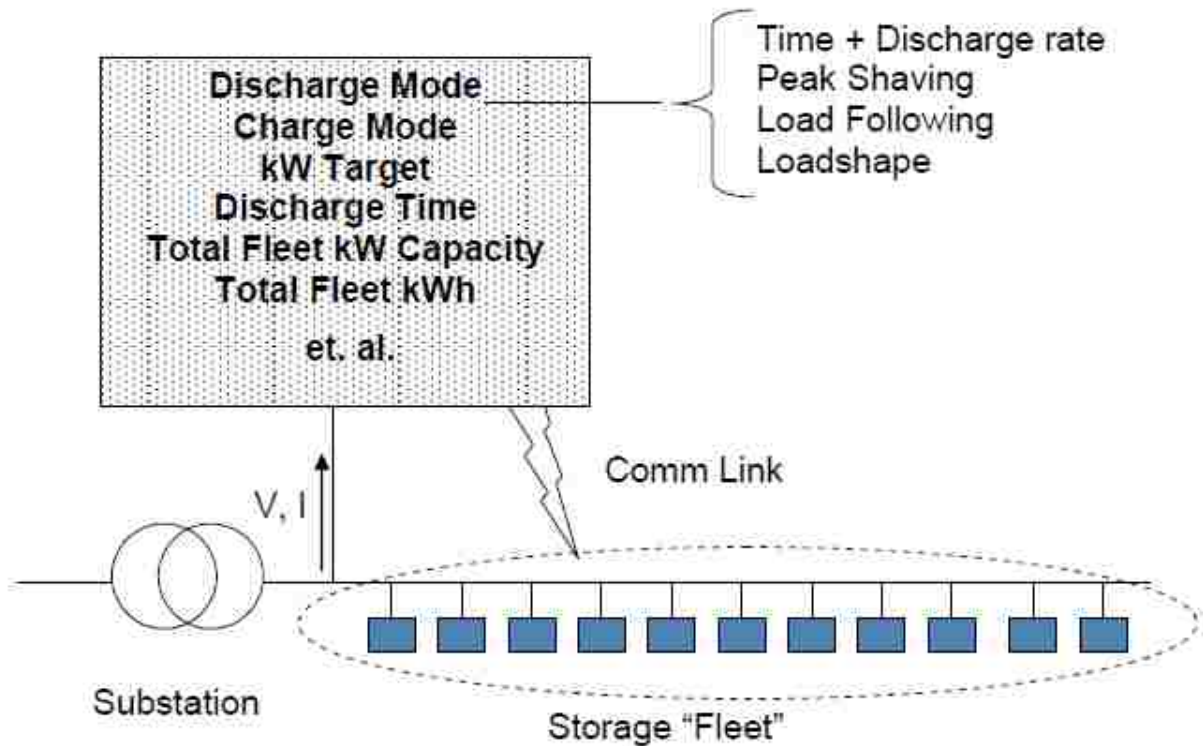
Discharge Mode
Charge Mode
kW Target
Discharge Time
Total Fleet kW Capacity
Total Fleet kWh
et. al.

Time + Discharge rate
Peak Shaving
Load Following
Loadshape

Comm Link

V, I

Substation

Storage “Fleet”